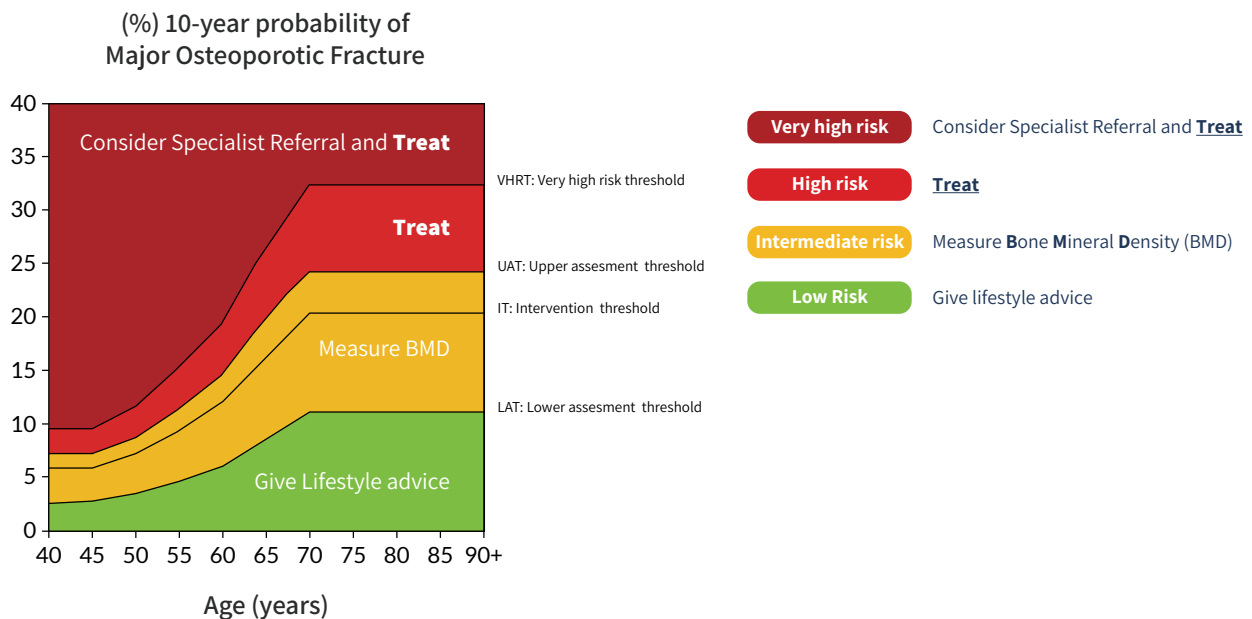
(%) 10-year probability of Major Osteoporotic Fracture

40
35
30
25
20
15
10
5
0

Consider Specialist Referral and **Treat**

**Treat**

Measure BMD

Give Lifestyle advice

40 45 50 55 60 65 70 75 80 85 90+

Age (years)

VHRT: Very high risk threshold

UAT: Upper assesment threshold

IT: Intervention threshold

LAT: Lower assesment threshold

Very high risk — Consider Specialist Referral and **Treat**

High risk — **Treat**

Intermediate risk — Measure **B**one **M**ineral **D**ensity (BMD)

Low Risk — Give lifestyle advice